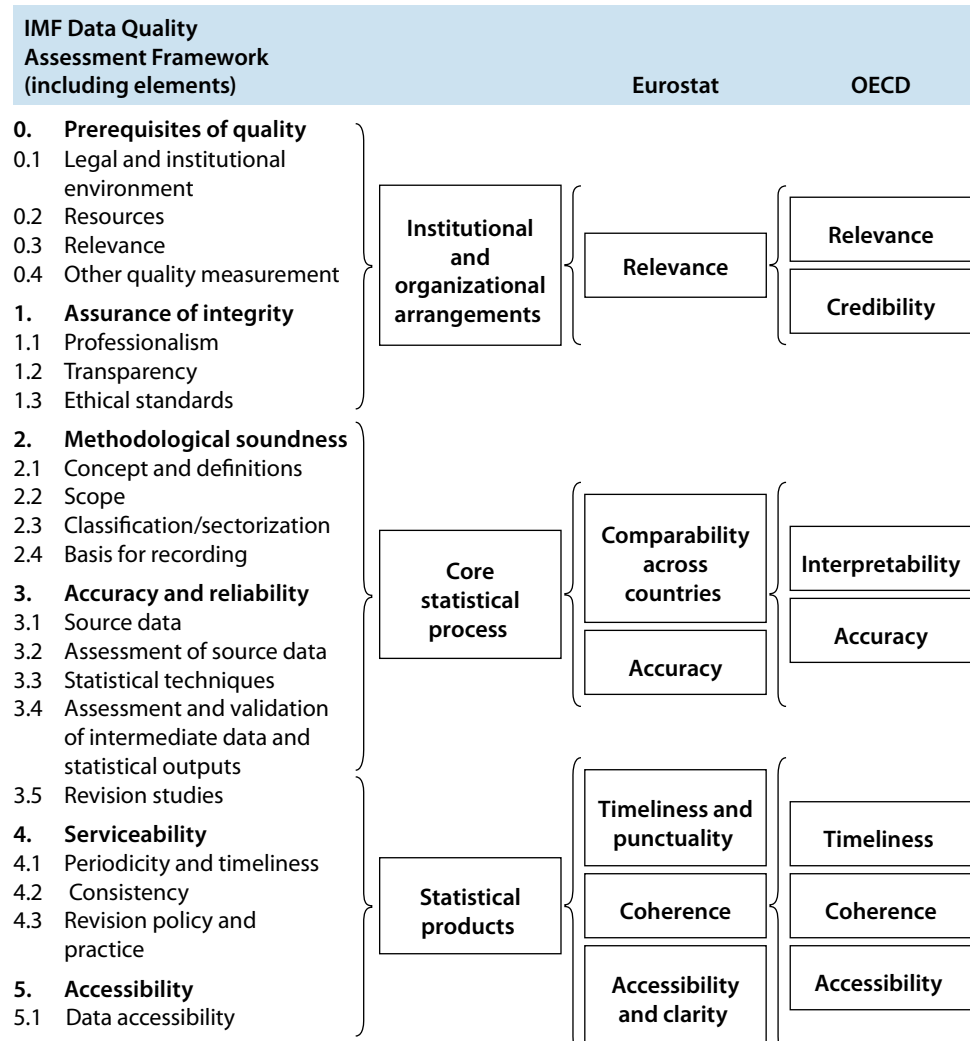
IMF Data Quality Assessment Framework (including elements)

Eurostat

OECD

0. Prerequisites of quality
0.1 Legal and institutional environment
0.2 Resources
0.3 Relevance
0.4 Other quality measurement

1. Assurance of integrity
1.1 Professionalism
1.2 Transparency
1.3 Ethical standards

2. Methodological soundness
2.1 Concept and definitions
2.2 Scope
2.3 Classification/sectorization
2.4 Basis for recording

3. Accuracy and reliability
3.1 Source data
3.2 Assessment of source data
3.3 Statistical techniques
3.4 Assessment and validation of intermediate data and statistical outputs
3.5 Revision studies

4. Serviceability
4.1 Periodicity and timeliness
4.2 Consistency
4.3 Revision policy and practice

5. Accessibility
5.1 Data accessibility

Institutional and organizational arrangements

Relevance

Relevance

Credibility

Core statistical process

Comparability across countries

Accuracy

Interpretability

Accuracy

Statistical products

Timeliness and punctuality

Coherence

Accessibility and clarity

Timeliness

Coherence

Accessibility